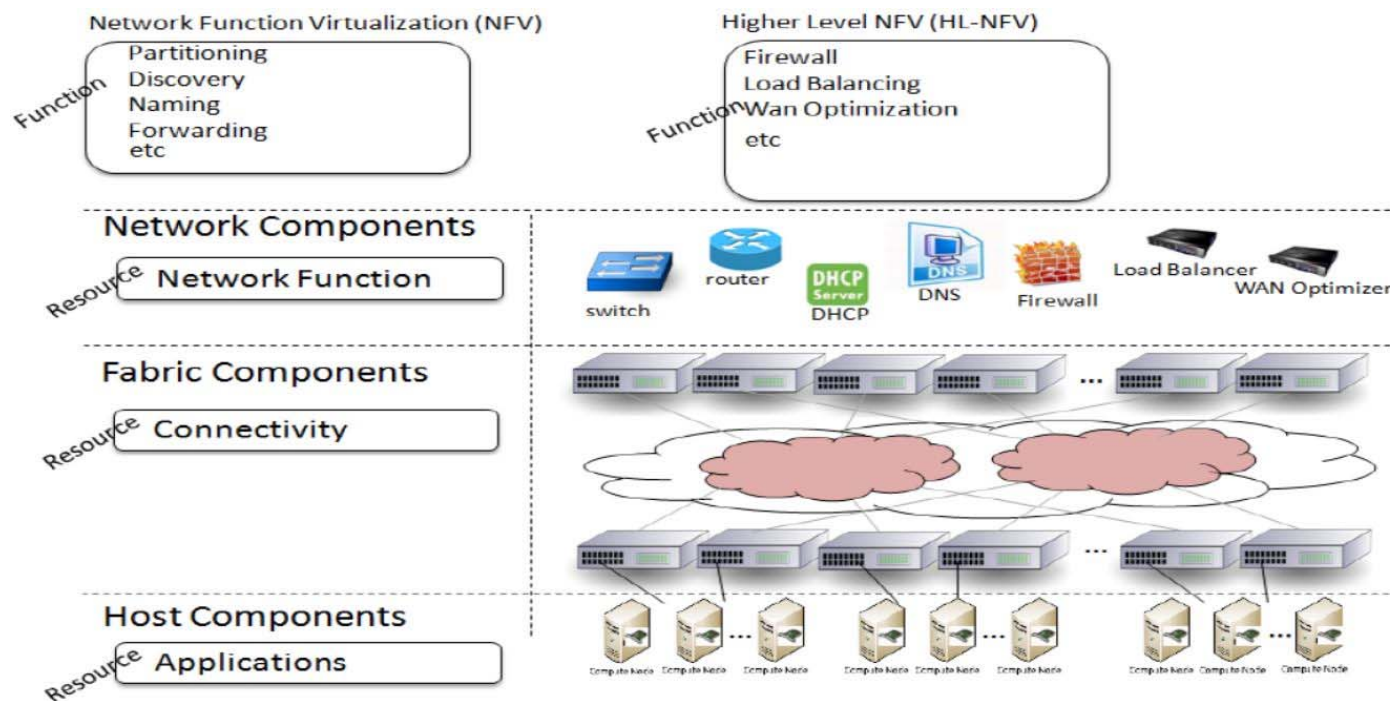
Network Function Virtualization (NFV)

Function

Partitioning
Discovery
Naming
Forwarding
etc

Higher Level NFV (HL-NFV)

Function

Firewall
Load Balancing
Wan Optimization
etc

Network Components

Resource

Network Function

switch
router
DHCP Server
DHCP
DNS
DNS
Firewall
Load Balancer
WAN Optimizer

Fabric Components

Resource

Connectivity

...

...

Host Components

Resource

Applications

Compute Node Compute Node ... Compute Node Compute Node Compute Node ... Compute Node Compute Node Compute Node ... Compute Node